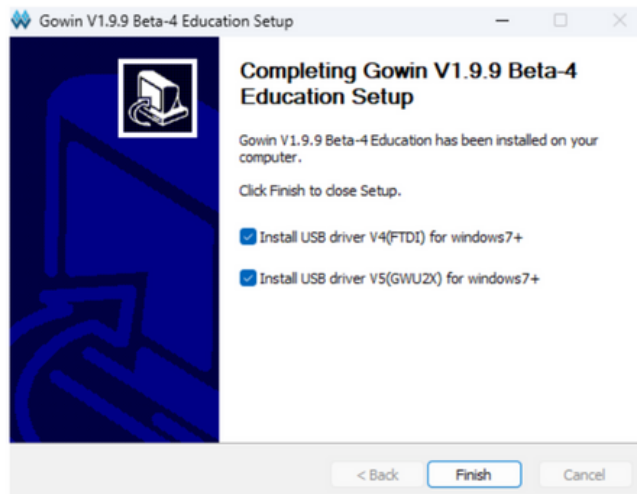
Gowin V1.9.9 Beta-4 Education Setup

Completing Gowin V1.9.9 Beta-4 Education Setup

Gowin V1.9.9 Beta-4 Education has been installed on your computer.

Click Finish to close Setup.

Install USB driver V4(FTDI) for windows7+

Install USB driver V5(GWU2X) for windows7+

< Back
Finish
Cancel